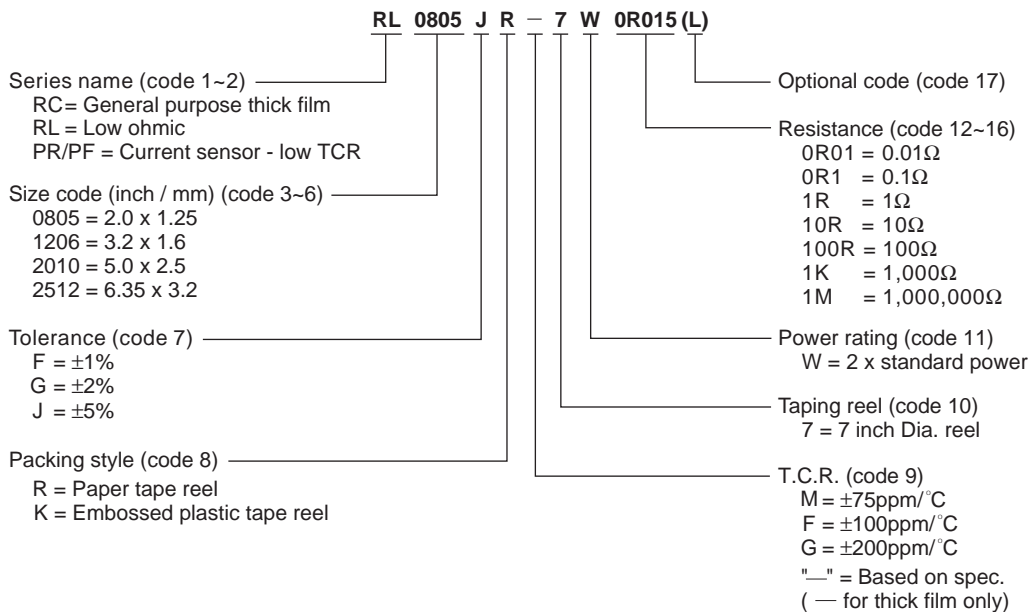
RL 0805 J R — 7 W 0R015 (L)

Series name (code 1~2)
RC= General purpose thick film
RL = Low ohmic
PR/PF = Current sensor - low TCR

Size code (inch / mm) (code 3~6)
0805 = 2.0 x 1.25
1206 = 3.2 x 1.6
2010 = 5.0 x 2.5
2512 = 6.35 x 3.2

Tolerance (code 7)
F = $\pm$1%
G = $\pm$2%
J = $\pm$5%

Packing style (code 8)
R = Paper tape reel
K = Embossed plastic tape reel

Optional code (code 17)

Resistance (code 12~16)
0R01 = 0.01$\Omega$
0R1 = 0.1$\Omega$
1R = 1$\Omega$
10R = 10$\Omega$
100R = 100$\Omega$
1K = 1,000$\Omega$
1M = 1,000,000$\Omega$

Power rating (code 11)
W = 2 x standard power

Taping reel (code 10)
7 = 7 inch Dia. reel

T.C.R. (code 9)
M = $\pm$75ppm/°C
F = $\pm$100ppm/°C
G = $\pm$200ppm/°C
"—" = Based on spec.
( — for thick film only)